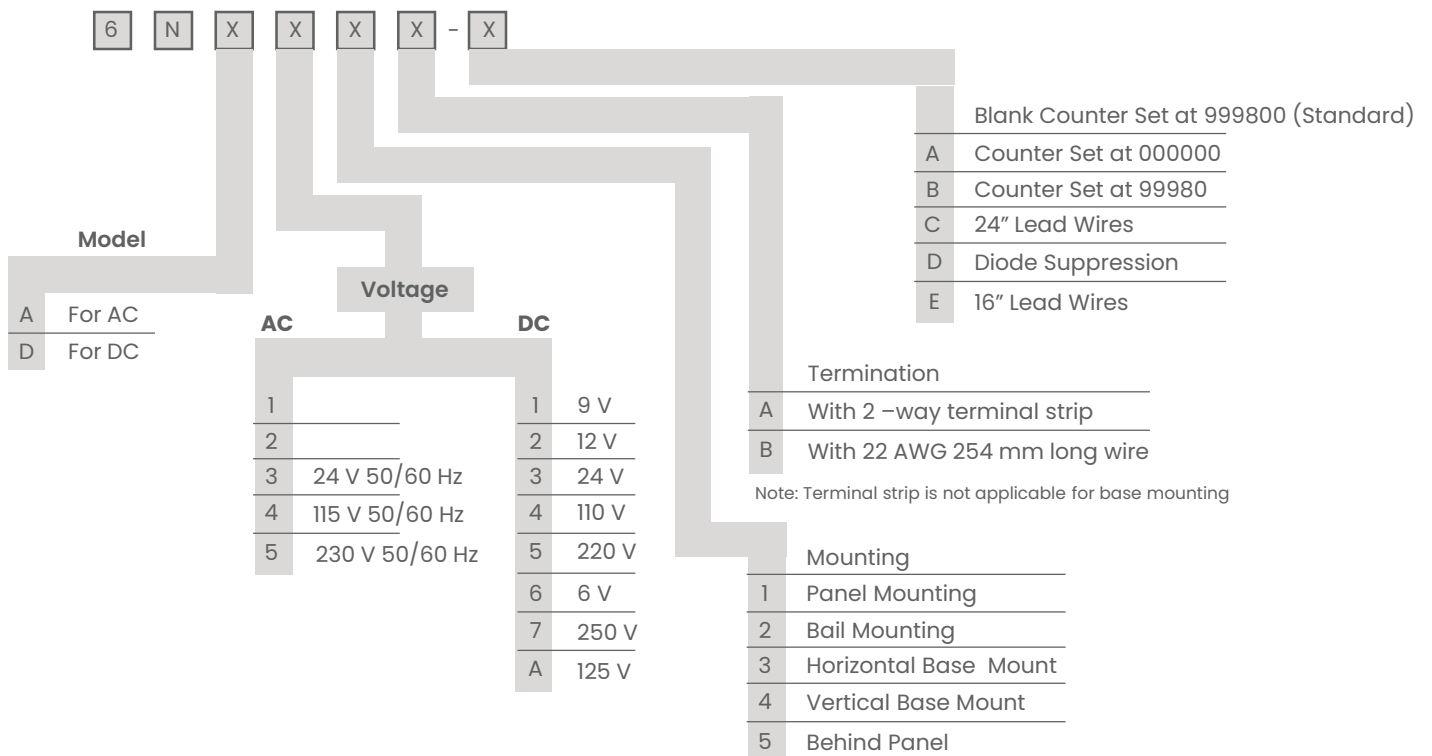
6 N X X X X - X

Blank Counter Set at 999800 (Standard)
A Counter Set at 000000
B Counter Set at 99980
C 24" Lead Wires
D Diode Suppression
E 16" Lead Wires

Model
A For AC
D For DC

Voltage
AC
1
2
3 24 V 50/60 Hz
4 115 V 50/60 Hz
5 230 V 50/60 Hz

DC
1 9 V
2 12 V
3 24 V
4 110 V
5 220 V
6 6 V
7 250 V
A 125 V

Termination
A With 2 –way terminal strip
B With 22 AWG 254 mm long wire

Note: Terminal strip is not applicable for base mounting

Mounting
1 Panel Mounting
2 Bail Mounting
3 Horizontal Base Mount
4 Vertical Base Mount
5 Behind Panel